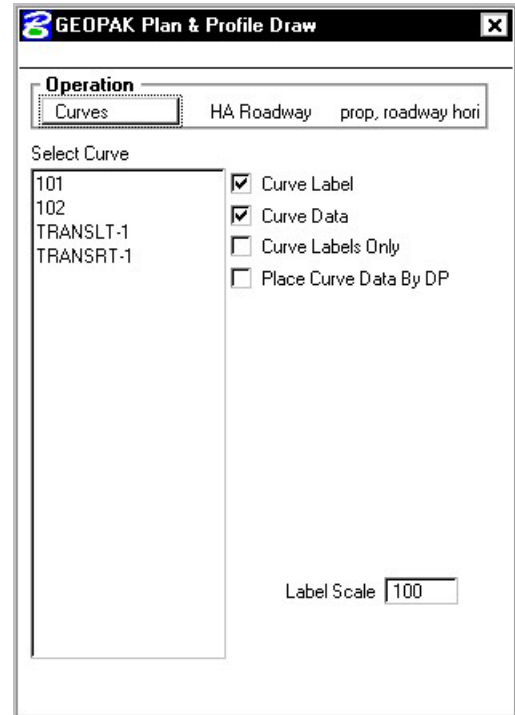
GEOPAK Plan & Profile Draw

Operation

Curves

HA Roadway

prop, roadway hori

Select Curve

101
102
TRANSLT-1
TRANSRT-1

Curve Label

Curve Data

Curve Labels Only

Place Curve Data By DP

Label Scale 100